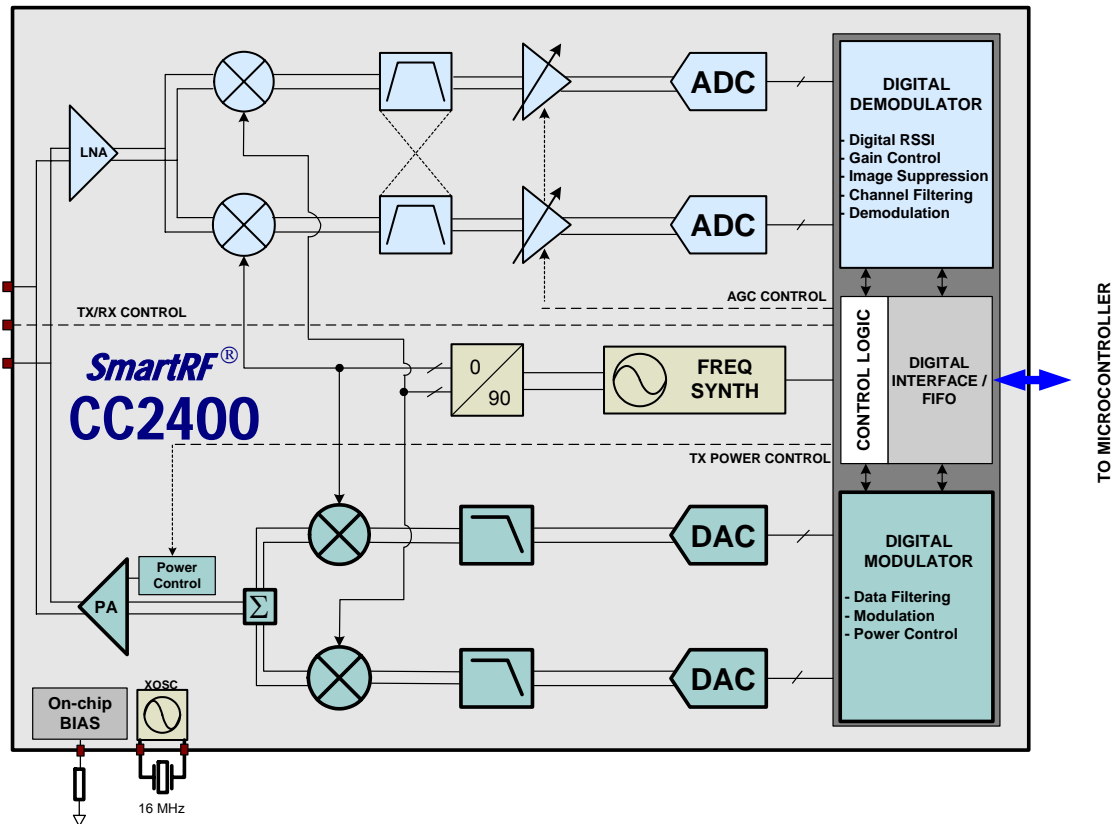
LNA

ADC

ADC

DIGITAL DEMODULATOR

- Digital RSSI
- Gain Control
- Image Suppression
- Channel Filtering
- Demodulation

AGC CONTROL

TX/RX CONTROL

SmartRF®
CC2400

0
90

FREQ SYNTH

CONTROL LOGIC

DIGITAL INTERFACE / FIFO

TO MICROCONTROLLER

TX POWER CONTROL

Power Control

PA

$\Sigma$

DAC

DAC

DIGITAL MODULATOR

- Data Filtering
- Modulation
- Power Control

On-chip BIAS

XOSC

16 MHz